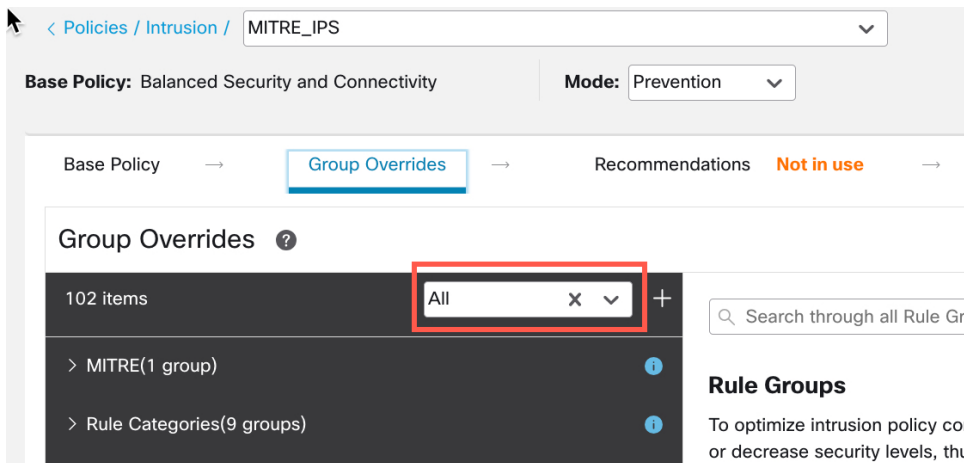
< Policies / Intrusion / MITRE_IPS

Base Policy: Balanced Security and Connectivity

Mode: Prevention

Base Policy → Group Overrides → Recommendations Not in use →

Group Overrides ?

102 items

All

+

Search through all Rule Gr

> MITRE(1 group)

> Rule Categories(9 groups)

Rule Groups

To optimize intrusion policy co or decrease security levels, thu